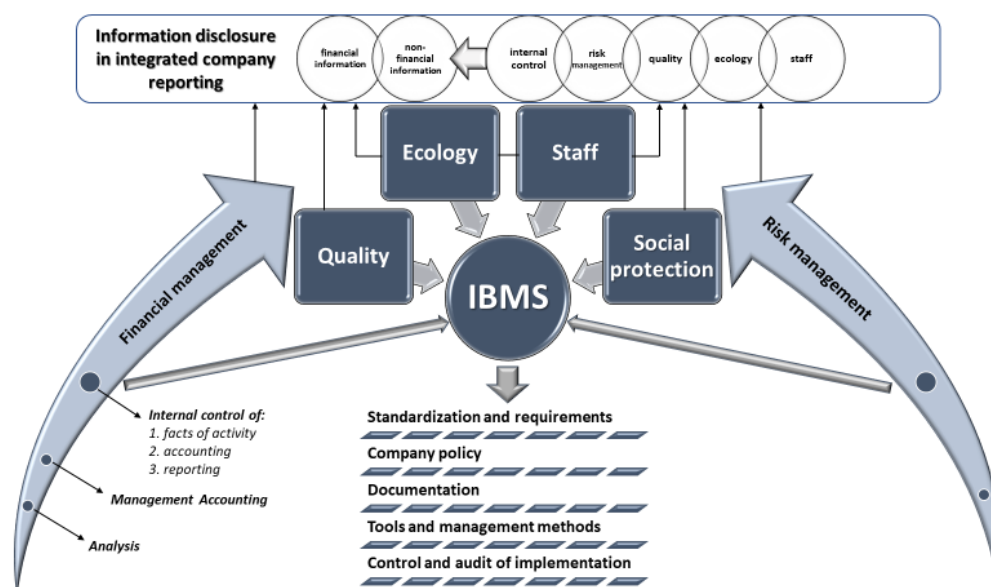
Information disclosure in integrated company reporting

financial information

non-financial information

internal control

risk management

quality

ecology

staff

Ecology

Staff

Quality

Social protection

IBMS

Financial management

Risk management

Internal control of:
1. facts of activity
2. accounting
3. reporting

Management Accounting

Analysis

Standardization and requirements

Company policy

Documentation

Tools and management methods

Control and audit of implementation